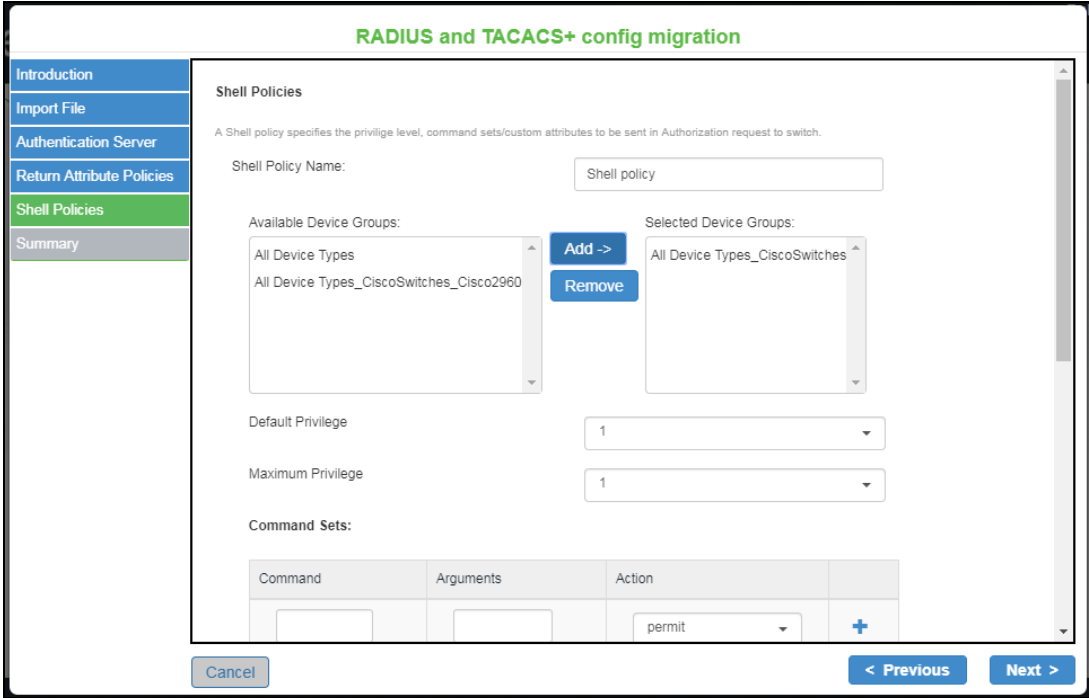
RADIUS and TACACS+ config migration

Introduction
Import File
Authentication Server
Return Attribute Policies
Shell Policies
Summary

Shell Policies

A Shell policy specifies the privilige level, command sets/custom attributes to be sent in Authorization request to switch.

Shell Policy Name: Shell policy

Available Device Groups:
All Device Types
All Device Types_CiscoSwitches_Cisco2960

Add ->
Remove

Selected Device Groups:
All Device Types_CiscoSwitches

Default Privilege 1

Maximum Privilege 1

Command Sets:

| Command | Arguments | Action | |
|---|---|---|---|
| | | permit | + |

Cancel
< Previous
Next >